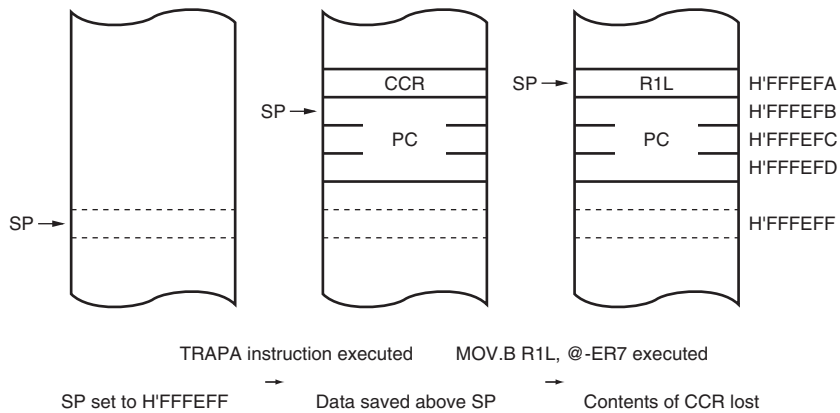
CCR

SP →

PC

SP →

SP →

R1L

PC

H'FFFEFA

H'FFFEFB

H'FFFEFC

H'FFFEFD

H'FFFEFF

TRAPA instruction executed

MOV.B R1L, @-ER7 executed

SP set to H'FFFEFF

→

Data saved above SP

→

Contents of CCR lost